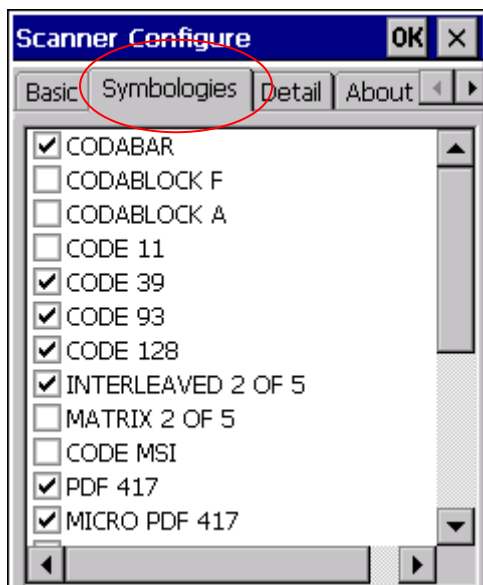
Scanner Configure OK ×

Basic Symbologies Detail About

☑ CODABAR
☐ CODABLOCK F
☐ CODABLOCK A
☐ CODE 11
☑ CODE 39
☑ CODE 93
☑ CODE 128
☑ INTERLEAVED 2 OF 5
☐ MATRIX 2 OF 5
☐ CODE MSI
☑ PDF 417
☑ MICRO PDF 417